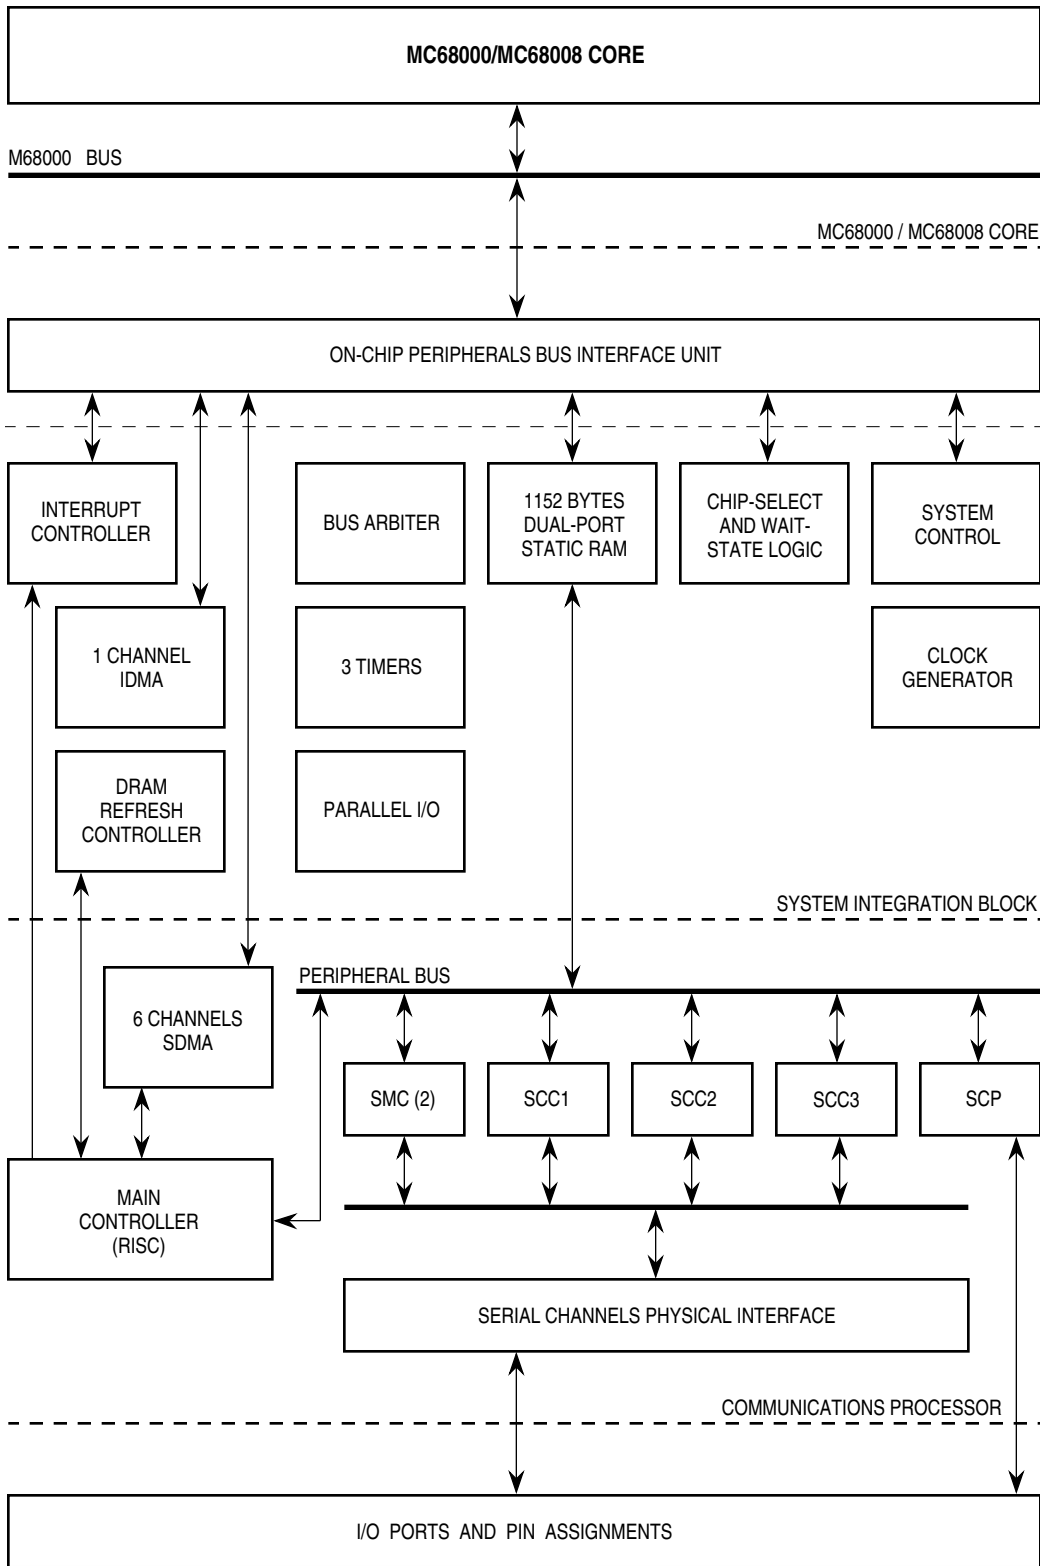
MC68000/MC68008 CORE

M68000 BUS

MC68000 / MC68008 CORE

ON-CHIP PERIPHERALS BUS INTERFACE UNIT

INTERRUPT CONTROLLER

BUS ARBITER

1152 BYTES DUAL-PORT STATIC RAM

CHIP-SELECT AND WAIT-STATE LOGIC

SYSTEM CONTROL

1 CHANNEL IDMA

3 TIMERS

CLOCK GENERATOR

DRAM REFRESH CONTROLLER

PARALLEL I/O

SYSTEM INTEGRATION BLOCK

PERIPHERAL BUS

6 CHANNELS SDMA

SMC (2)

SCC1

SCC2

SCC3

SCP

MAIN CONTROLLER (RISC)

SERIAL CHANNELS PHYSICAL INTERFACE

COMMUNICATIONS PROCESSOR

I/O PORTS AND PIN ASSIGNMENTS